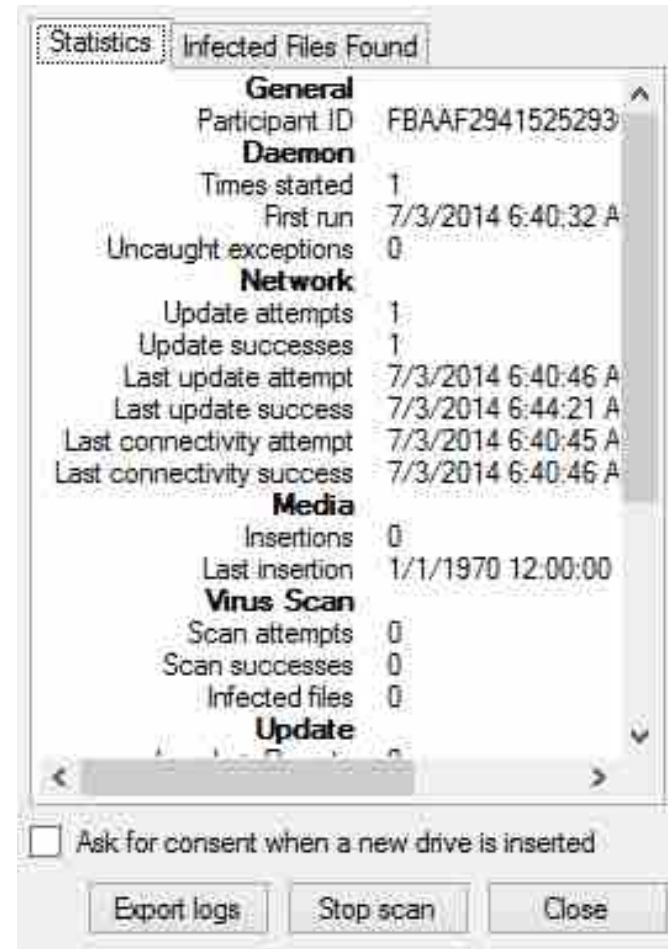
Statistics | Infected Files Found

General
Participant ID FBAAF2941525293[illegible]
Daemon
Times started 1
First run 7/3/2014 6:40:32 A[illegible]
Uncaught exceptions 0
Network
Update attempts 1
Update successes 1
Last update attempt 7/3/2014 6:40:46 A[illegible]
Last update success 7/3/2014 6:44:21 A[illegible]
Last connectivity attempt 7/3/2014 6:40:45 A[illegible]
Last connectivity success 7/3/2014 6:40:46 A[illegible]
Media
Insertions 0
Last insertion 1/1/1970 12:00:00
Virus Scan
Scan attempts 0
Scan successes 0
Infected files 0
Update
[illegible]

Ask for consent when a new drive is inserted

Export logs | Stop scan | Close